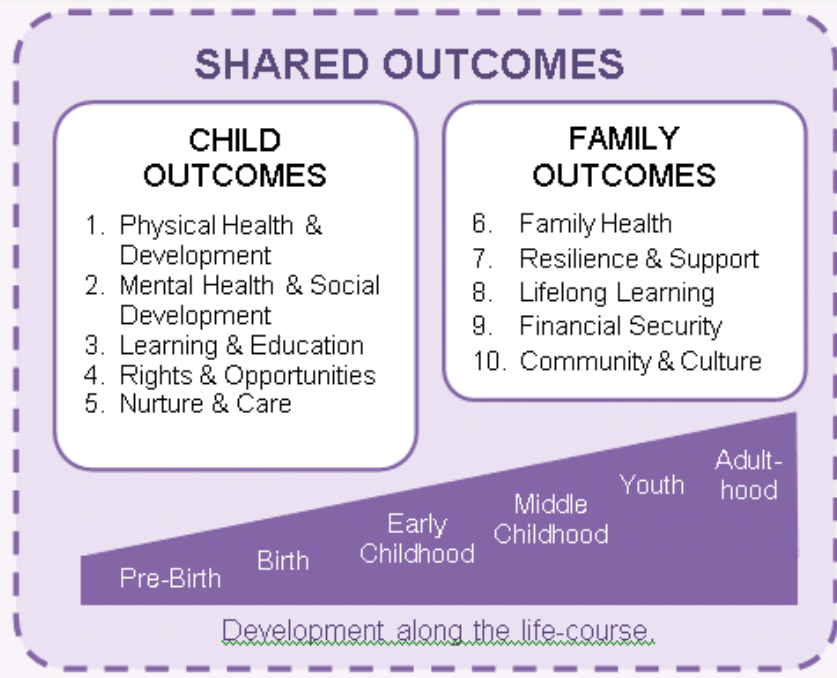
SHARED OUTCOMES

CHILD OUTCOMES

1. Physical Health & Development
2. Mental Health & Social Development
3. Learning & Education
4. Rights & Opportunities
5. Nurture & Care

FAMILY OUTCOMES

6. Family Health
7. Resilience & Support
8. Lifelong Learning
9. Financial Security
10. Community & Culture

Pre-Birth

Birth

Early Childhood

Middle Childhood

Youth

Adult-hood

Development along the life-course.